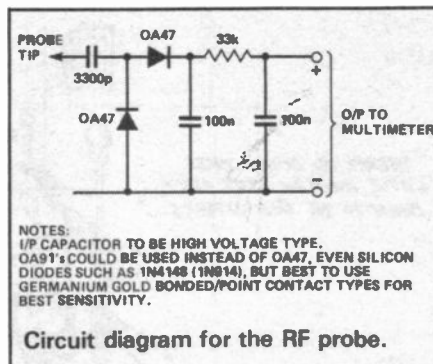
PROBE TIP

3300p

OA47

33k

OA47

100n

100n

+

−

O/P TO MULTIMETER

NOTES:
I/P CAPACITOR TO BE HIGH VOLTAGE TYPE.
OA91's COULD BE USED INSTEAD OF OA47, EVEN SILICON DIODES SUCH AS 1N4148 (1N914), BUT BEST TO USE GERMANIUM GOLD BONDED/POINT CONTACT TYPES FOR BEST SENSITIVITY.

Circuit diagram for the RF probe.